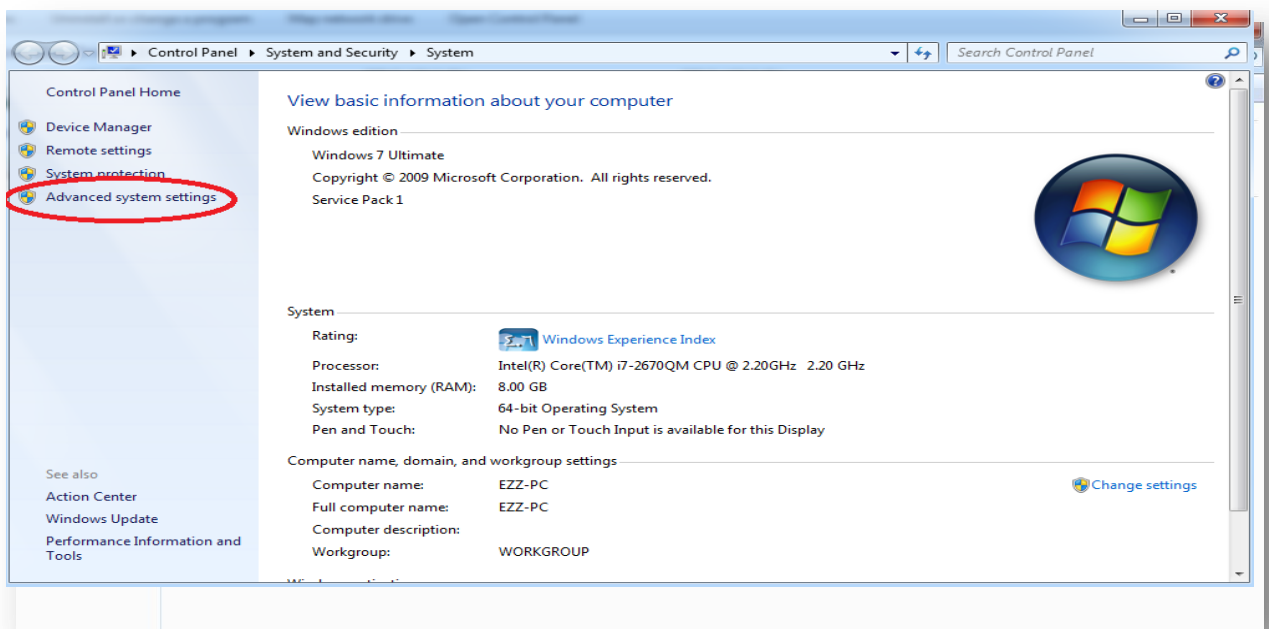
Control Panel ▸ System and Security ▸ System

Search Control Panel

Control Panel Home

Device Manager

Remote settings

System protection

Advanced system settings

See also

Action Center

Windows Update

Performance Information and Tools

View basic information about your computer

Windows edition

Windows 7 Ultimate

Copyright © 2009 Microsoft Corporation. All rights reserved.

Service Pack 1

System

| | |
|---|---|
| Rating: | Windows Experience Index |
| Processor: | Intel(R) Core(TM) i7-2670QM CPU @ 2.20GHz 2.20 GHz |
| Installed memory (RAM): | 8.00 GB |
| System type: | 64-bit Operating System |
| Pen and Touch: | No Pen or Touch Input is available for this Display |

Computer name, domain, and workgroup settings

| | |
|---|---|
| Computer name: | EZZ-PC |
| Full computer name: | EZZ-PC |
| Computer description: | |
| Workgroup: | WORKGROUP |

Change settings

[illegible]